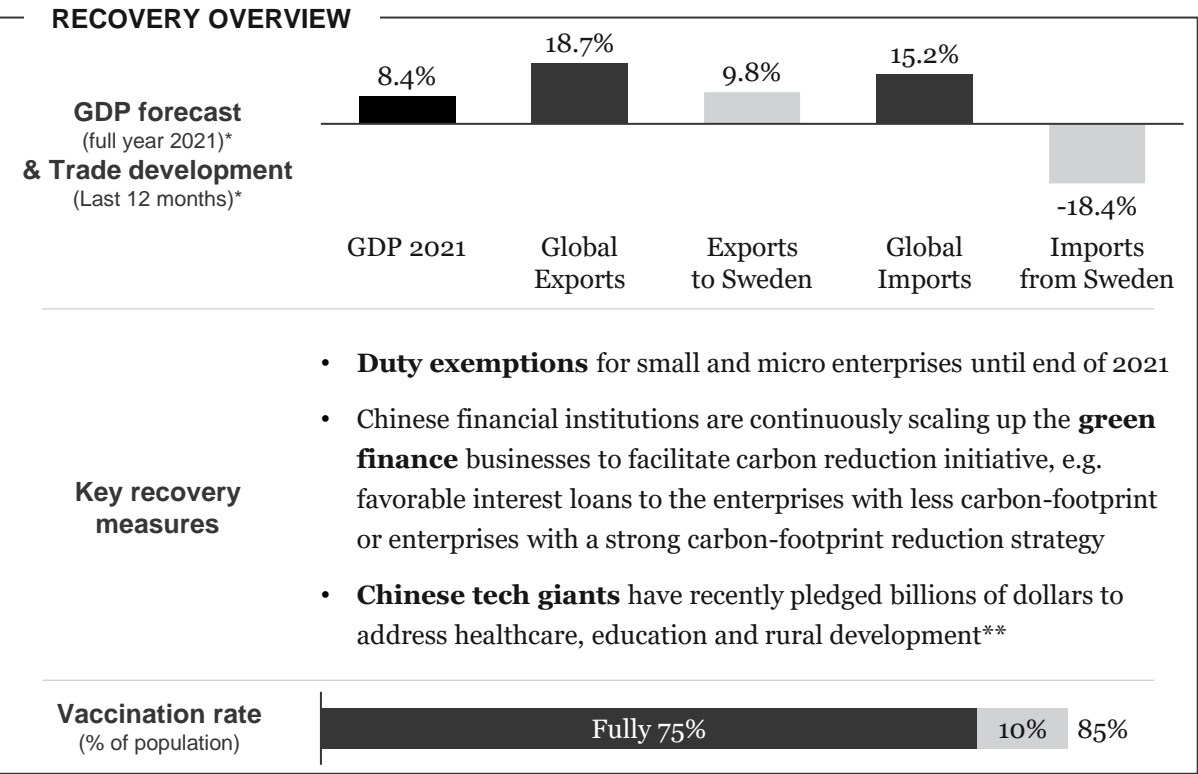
RECOVERY OVERVIEW

GDP forecast
(full year 2021)*
& Trade development
(Last 12 months)*

8.4%
18.7%
9.8%
15.2%
-18.4%

GDP 2021
Global Exports
Exports to Sweden
Global Imports
Imports from Sweden

Key recovery measures

• **Duty exemptions** for small and micro enterprises until end of 2021

• Chinese financial institutions are continuously scaling up the **green finance** businesses to facilitate carbon reduction initiative, e.g. favorable interest loans to the enterprises with less carbon-footprint or enterprises with a strong carbon-footprint reduction strategy

• **Chinese tech giants** have recently pledged billions of dollars to address healthcare, education and rural development**

Vaccination rate
(% of population)

Fully 75%
10%
85%